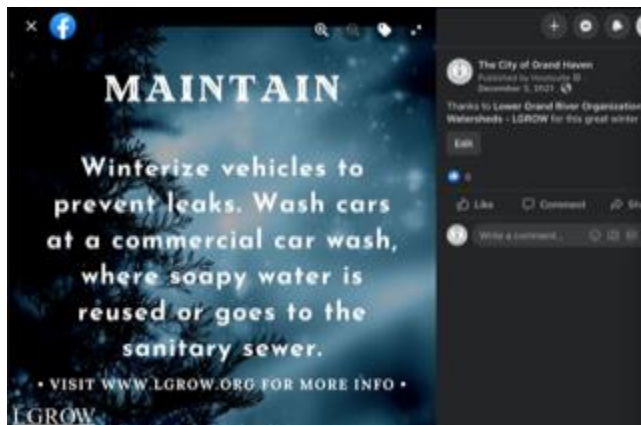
MAINTAIN

Winterize vehicles to prevent leaks. Wash cars at a commercial car wash, where soapy water is reused or goes to the sanitary sewer.

• VISIT WWW.LGROW.ORG FOR MORE INFO •

LGROW

The City of Grand Haven
Published by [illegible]
December 5, 2021 ·

Thanks to Lower Grand River Organization of Watersheds - LGROW for this great winter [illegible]

Edit

6

Like Comment Sh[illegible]

Write a comment...